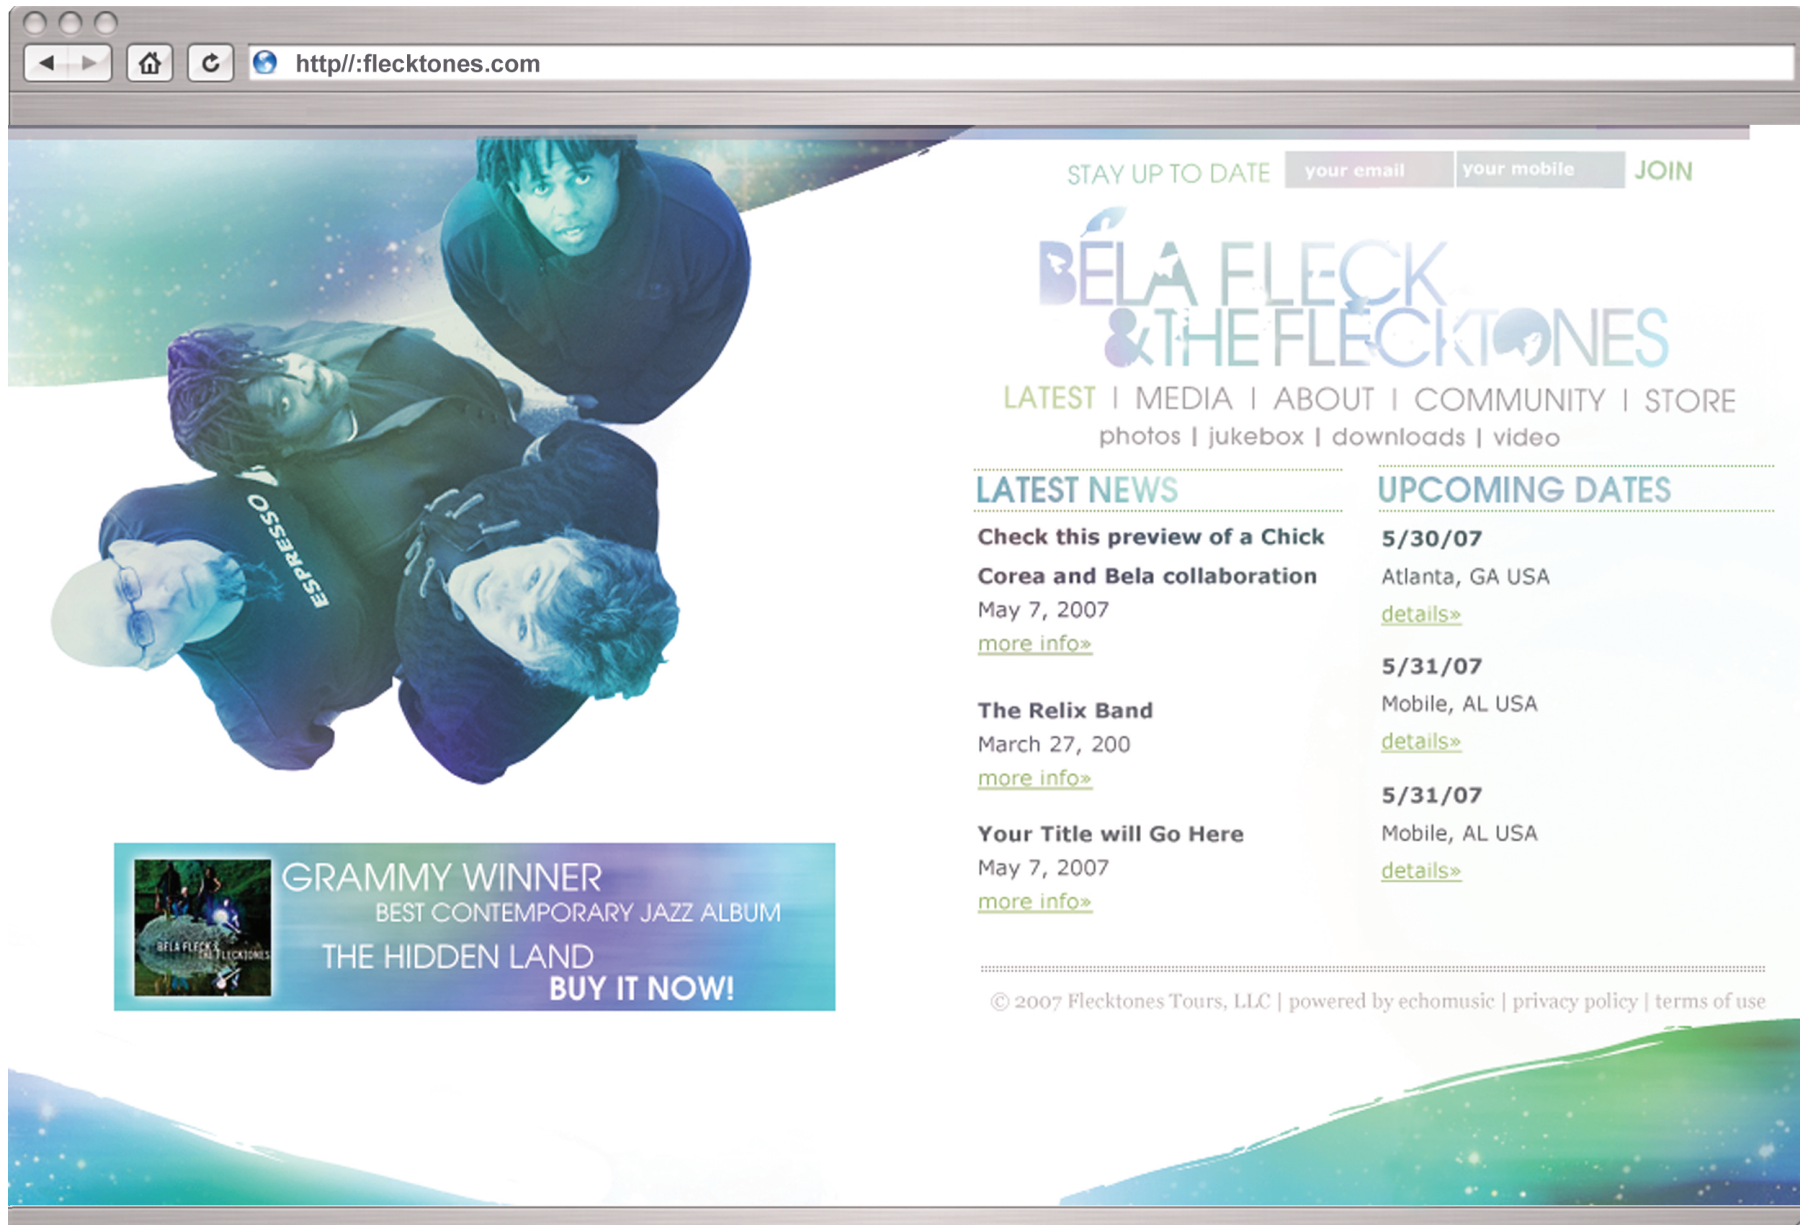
http//:flecktones.com

STAY UP TO DATE your email your mobile JOIN

BÉLA FLECK & THE FLECKTONES

LATEST | MEDIA | ABOUT | COMMUNITY | STORE
photos | jukebox | downloads | video

ESPRESSO

LATEST NEWS

Check this preview of a Chick Corea and Bela collaboration
May 7, 2007
more info»

The Relix Band
March 27, 200
more info»

Your Title will Go Here
May 7, 2007
more info»

UPCOMING DATES

5/30/07
Atlanta, GA USA
details»

5/31/07
Mobile, AL USA
details»

5/31/07
Mobile, AL USA
details»

BELA FLECK & THE FLECKTONES

GRAMMY WINNER
BEST CONTEMPORARY JAZZ ALBUM
THE HIDDEN LAND
BUY IT NOW!

© 2007 Flecktones Tours, LLC | powered by echomusic | privacy policy | terms of use